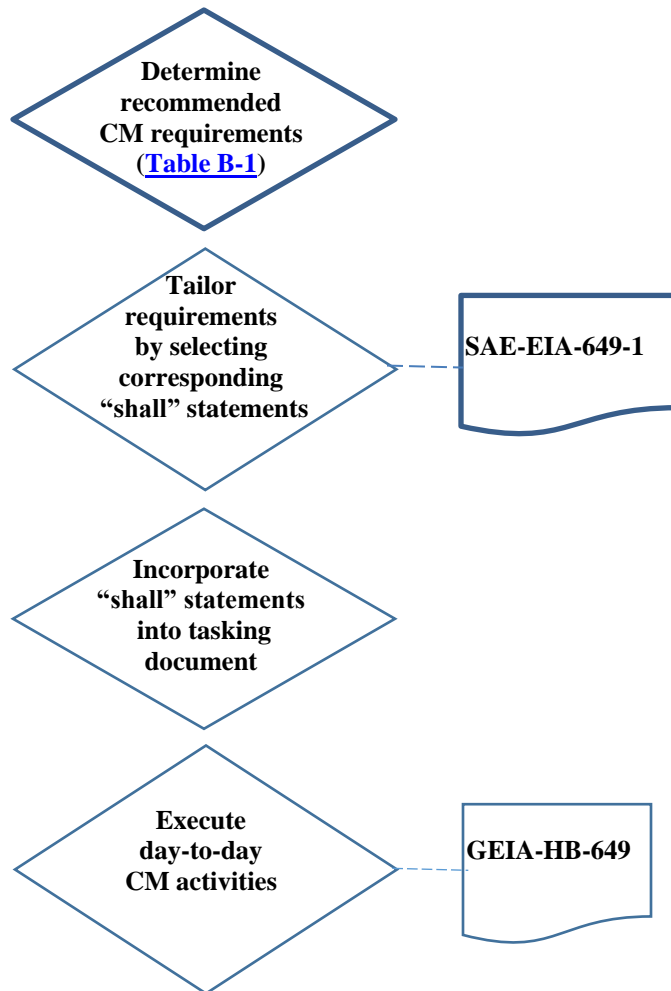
Determine recommended CM requirements (Table B-1)

Tailor requirements by selecting corresponding “shall” statements

SAE-EIA-649-1

Incorporate “shall” statements into tasking document

Execute day-to-day CM activities

GEIA-HB-649